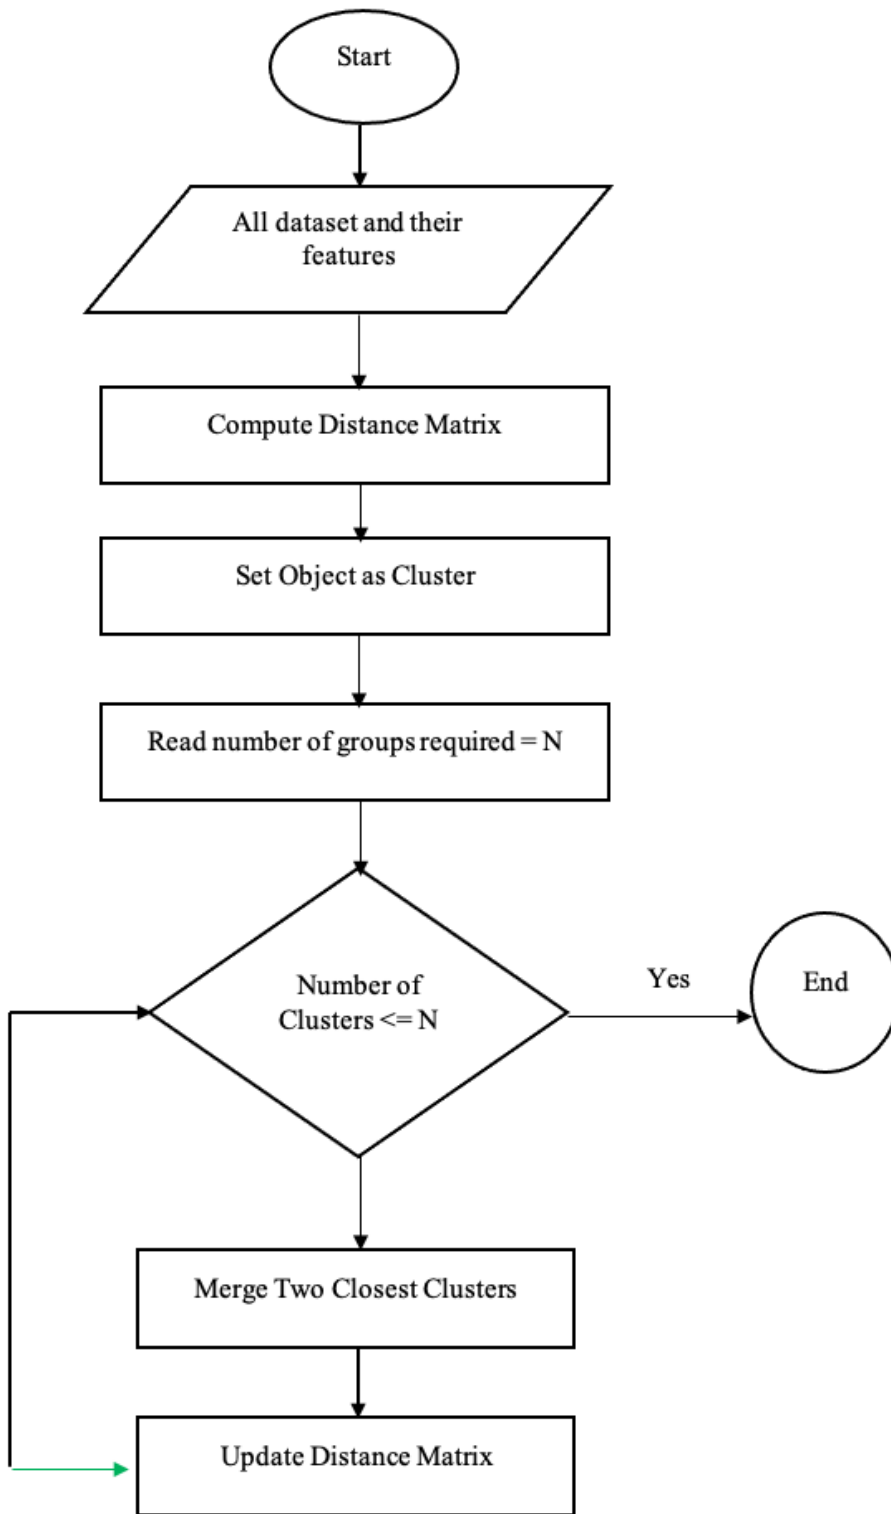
Start

All dataset and their features

Compute Distance Matrix

Set Object as Cluster

Read number of groups required = N

Number of Clusters <= N

Yes

End

Merge Two Closest Clusters

Update Distance Matrix